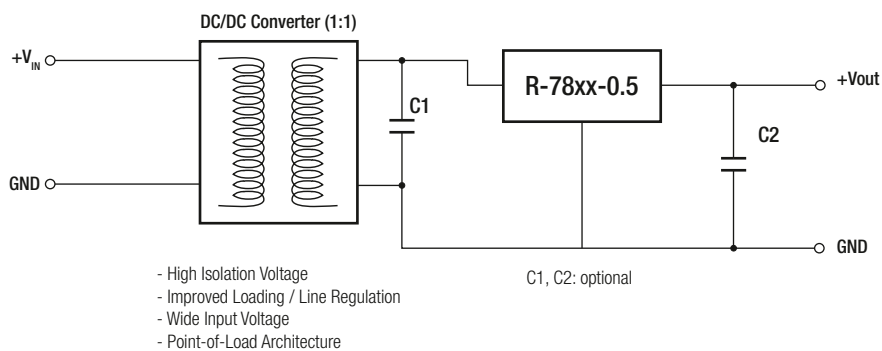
DC/DC Converter (1:1)

$+V_{IN}$

GND

C1

R-78xx-0.5

C2

+Vout

GND

- High Isolation Voltage
- Improved Loading / Line Regulation
- Wide Input Voltage
- Point-of-Load Architecture

C1, C2: optional